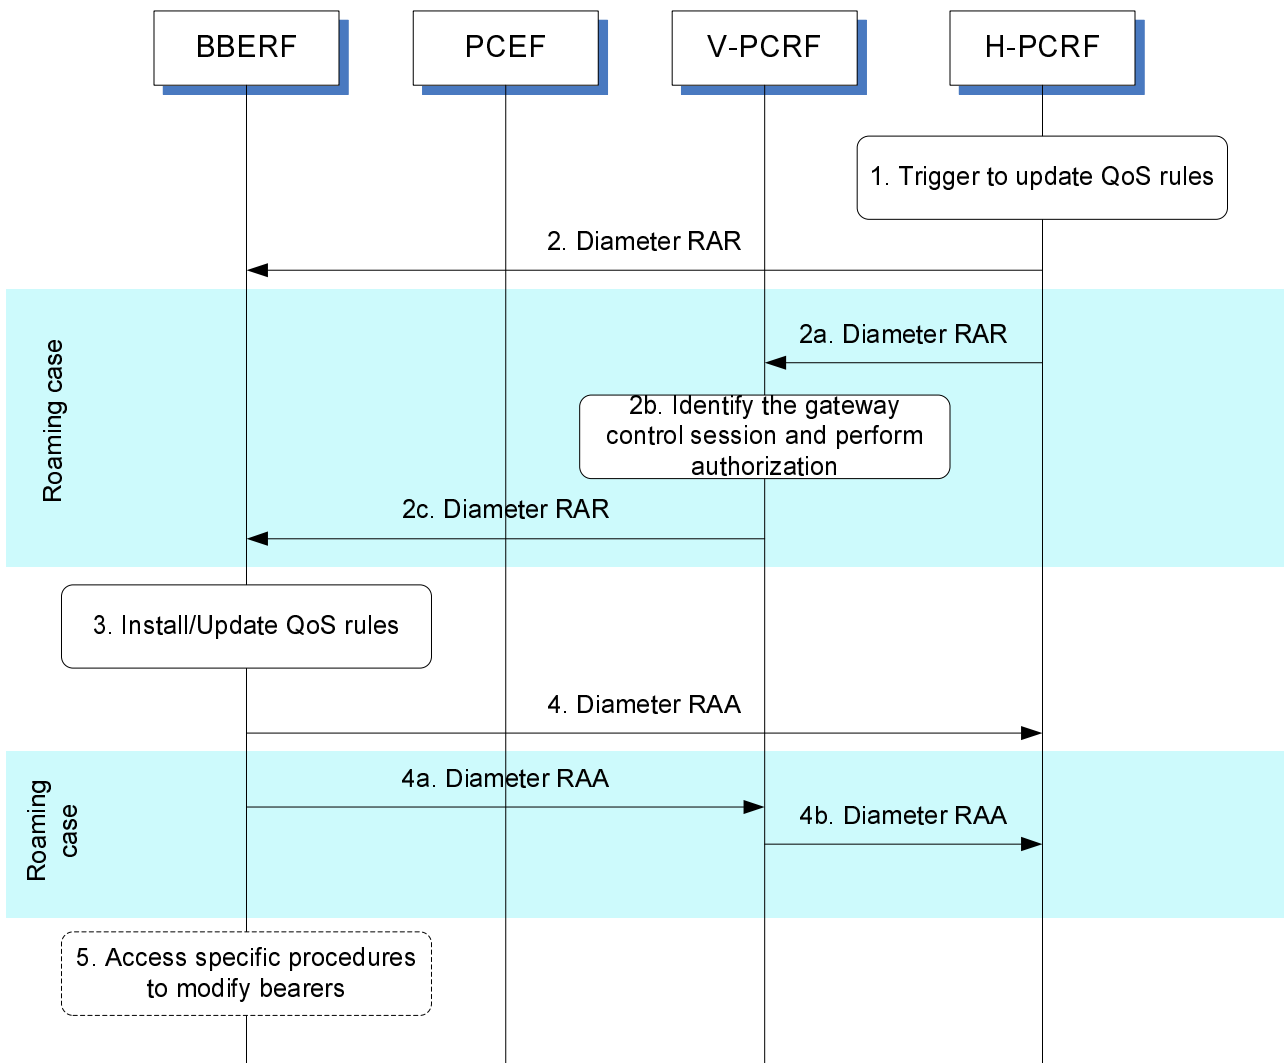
BBERF

PCEF

V-PCRF

H-PCRF

1. Trigger to update QoS rules

2. Diameter RAR

Roaming case

2a. Diameter RAR

2b. Identify the gateway control session and perform authorization

2c. Diameter RAR

3. Install/Update QoS rules

4. Diameter RAA

Roaming case

4a. Diameter RAA

4b. Diameter RAA

5. Access specific procedures to modify bearers